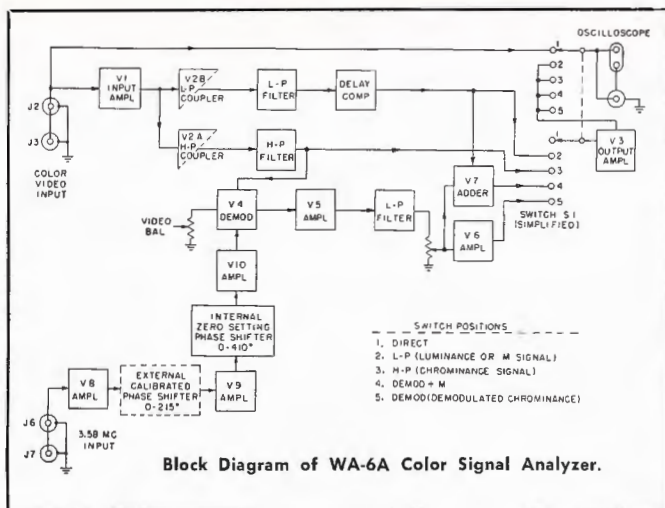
OSCILLOSCOPE

V1 INPUT AMPL

V2B L-P COUPLER

L-P FILTER

DELAY COMP

1
2
3
4
5

J2

J3

COLOR VIDEO INPUT

V2A H-P COUPLER

H-P FILTER

1
2
3
4
5

V3 OUTPUT AMPL

VIDEO BAL

V4 DEMOD

V5 AMPL

L-P FILTER

V7 ADDER

V6 AMPL

SWITCH S1 (SIMPLIFIED)

V10 AMPL

INTERNAL ZERO SETTING PHASE SHIFTER 0-410°

SWITCH POSITIONS

1. DIRECT
2. L-P (LUMINANCE OR M SIGNAL)
3. H-P (CHROMINANCE SIGNAL)
4. DEMOD + M
5. DEMOD (DEMODULATED CHROMINANCE)

V8 AMPL

EXTERNAL CALIBRATED PHASE SHIFTER 0-215°

V9 AMPL

J6

J7

3.58 MC INPUT

Block Diagram of WA-6A Color Signal Analyzer.